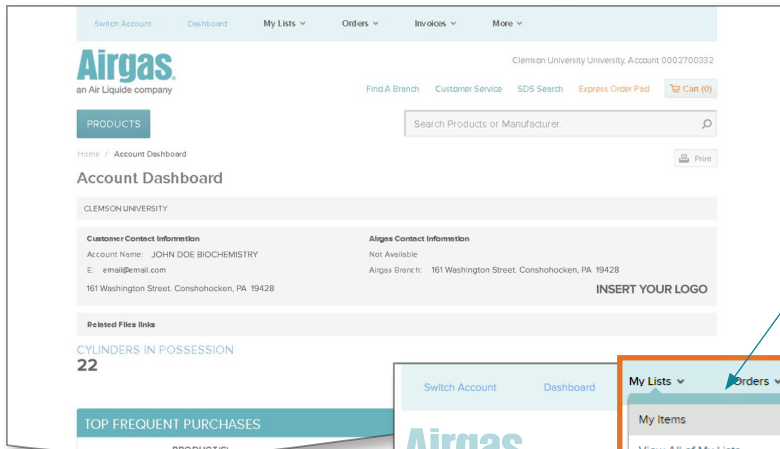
Switch Account Dashboard My Lists ⌄ Orders ⌄ Invoices ⌄ More ⌄

Airgas.
an Air Liquide company

Clemson University University, Account 0002700332

Find A Branch Customer Service SDS Search Express Order Pad Cart (0)

PRODUCTS

Search Products or Manufacturer.

Home / Account Dashboard

Print

Account Dashboard

CLEMSON UNIVERSITY

Customer Contact Information
Account Name: JOHN DOE BIOCHEMISTRY
E: email@email.com
161 Washington Street. Conshohocken, PA 19428

Airgas Contact Information
Not Available
Airgas Branch: 161 Washington Street. Conshohocken, PA 19428

INSERT YOUR LOGO

Related Files links

CYLINDERS IN POSSESSION
22

TOP FREQUENT PURCHASES

PRODUCT(S)

Switch Account Dashboard My Lists ⌄ Orders ⌄

My Items

View All of My Lists

Airgas